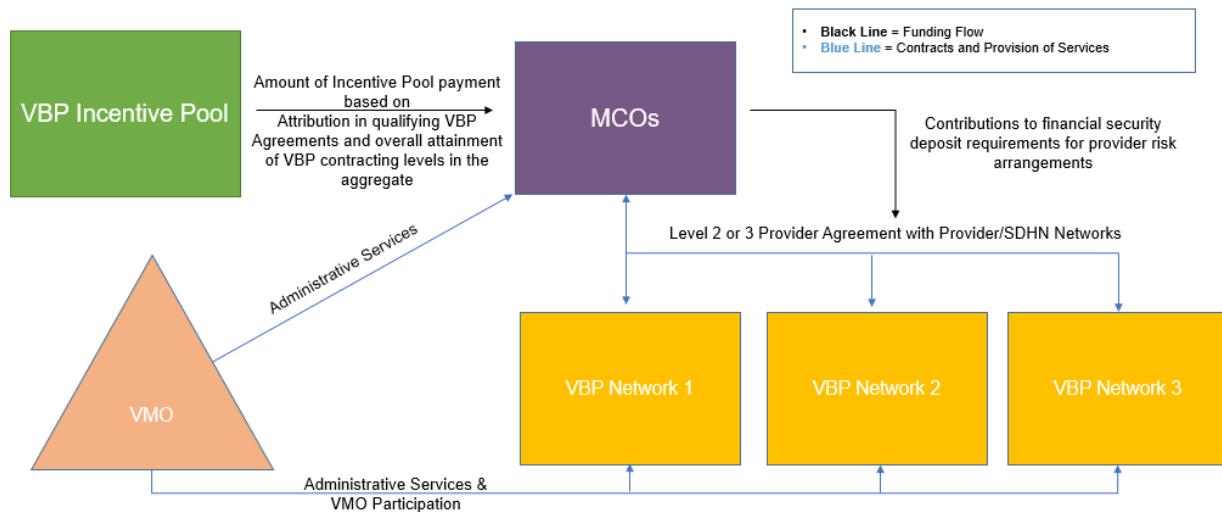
• Black Line = Funding Flow
• Blue Line = Contracts and Provision of Services

VBP Incentive Pool

Amount of Incentive Pool payment based on Attribution in qualifying VBP Agreements and overall attainment of VBP contracting levels in the aggregate

MCOs

Contributions to financial security deposit requirements for provider risk arrangements

Administrative Services

Level 2 or 3 Provider Agreement with Provider/SDHN Networks

VMO

VBP Network 1

VBP Network 2

VBP Network 3

Administrative Services & VMO Participation